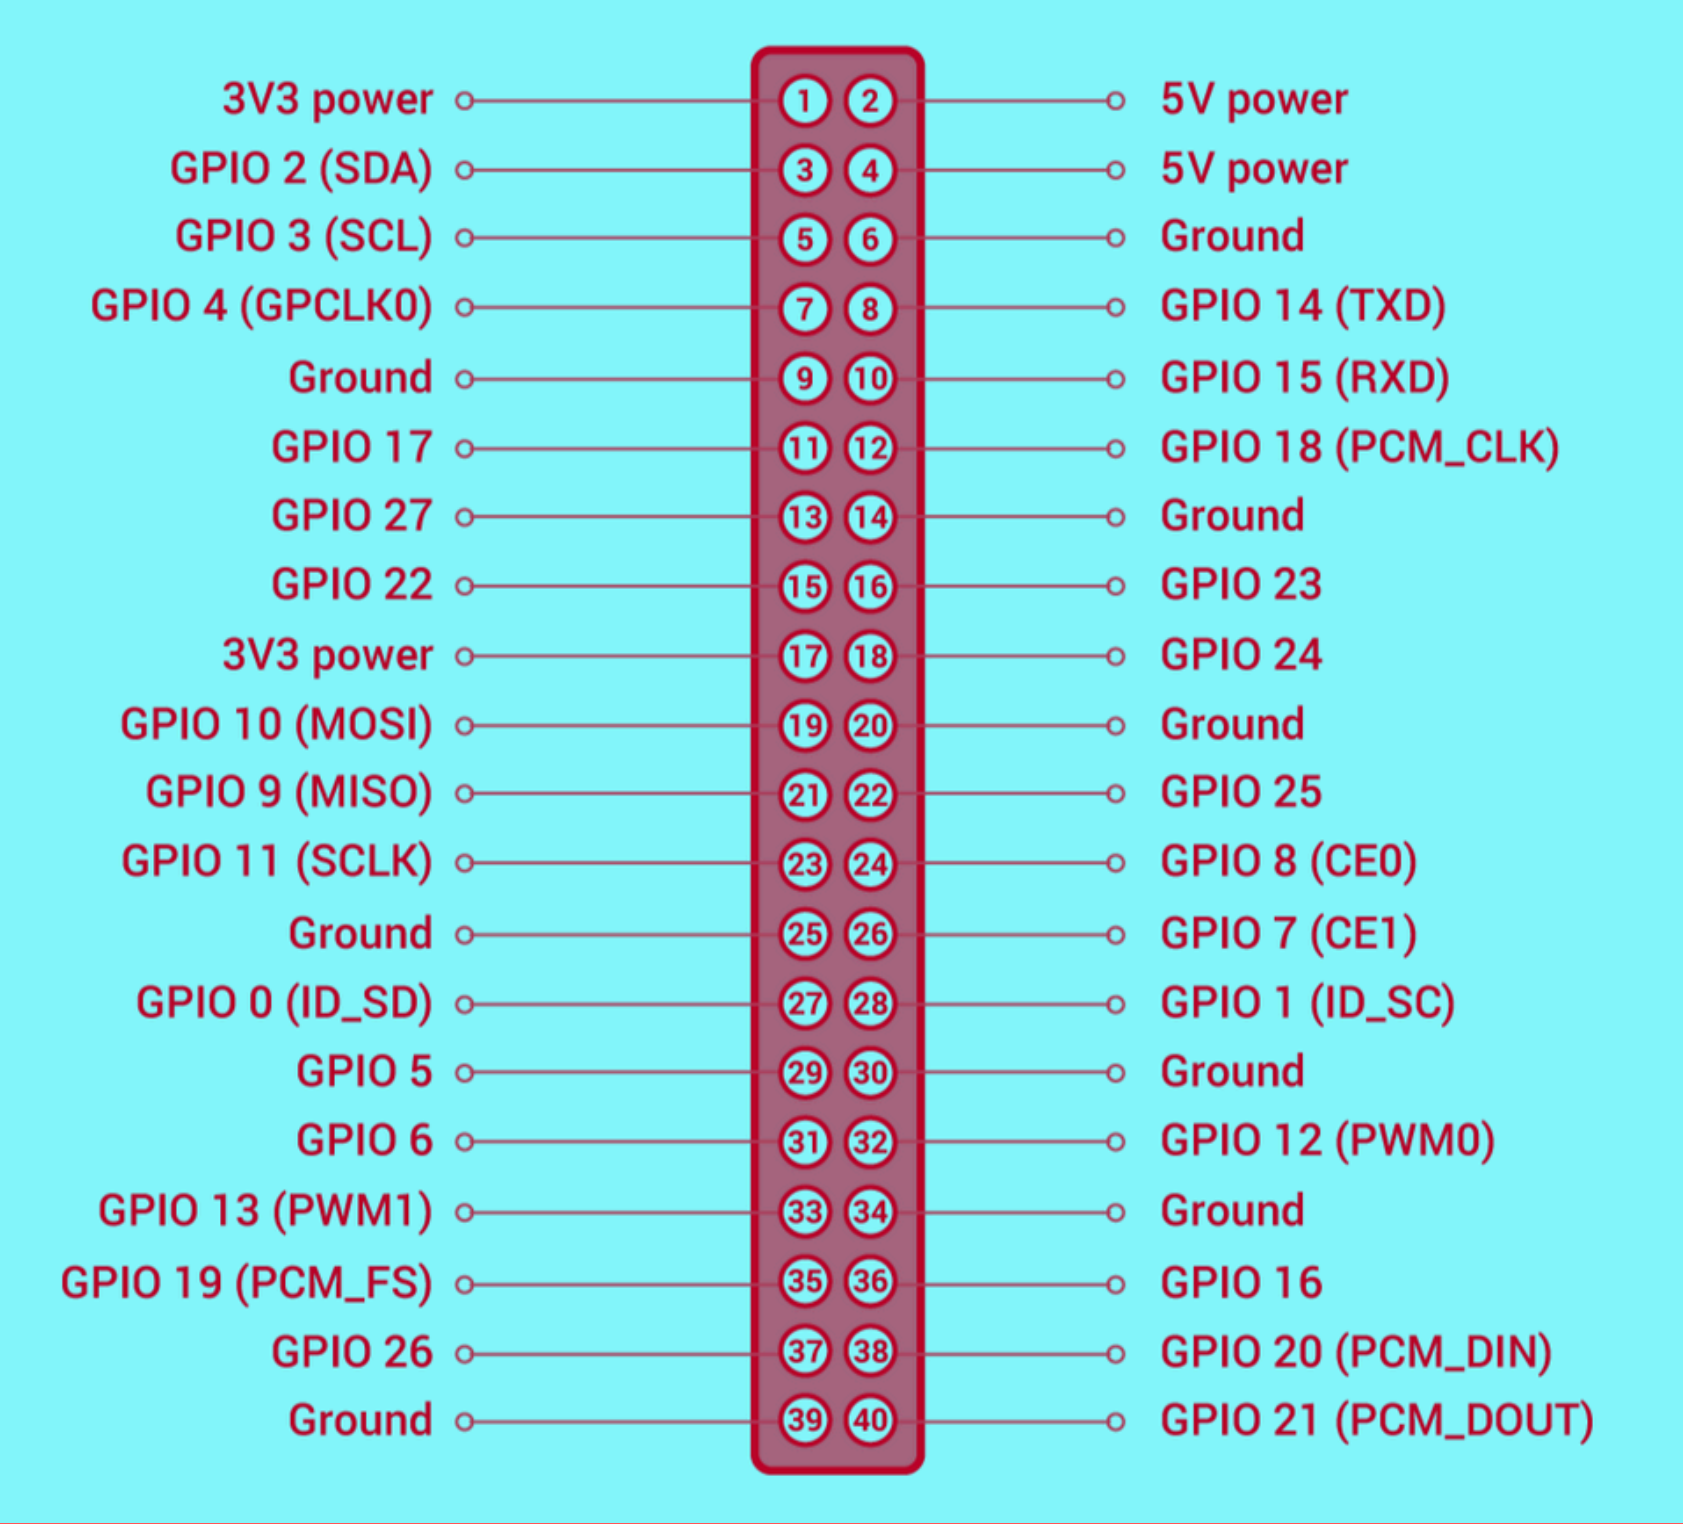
3V3 power 1 2 5V power
GPIO 2 (SDA) 3 4 5V power
GPIO 3 (SCL) 5 6 Ground
GPIO 4 (GPCLK0) 7 8 GPIO 14 (TXD)
Ground 9 10 GPIO 15 (RXD)
GPIO 17 11 12 GPIO 18 (PCM_CLK)
GPIO 27 13 14 Ground
GPIO 22 15 16 GPIO 23
3V3 power 17 18 GPIO 24
GPIO 10 (MOSI) 19 20 Ground
GPIO 9 (MISO) 21 22 GPIO 25
GPIO 11 (SCLK) 23 24 GPIO 8 (CE0)
Ground 25 26 GPIO 7 (CE1)
GPIO 0 (ID_SD) 27 28 GPIO 1 (ID_SC)
GPIO 5 29 30 Ground
GPIO 6 31 32 GPIO 12 (PWM0)
GPIO 13 (PWM1) 33 34 Ground
GPIO 19 (PCM_FS) 35 36 GPIO 16
GPIO 26 37 38 GPIO 20 (PCM_DIN)
Ground 39 40 GPIO 21 (PCM_DOUT)